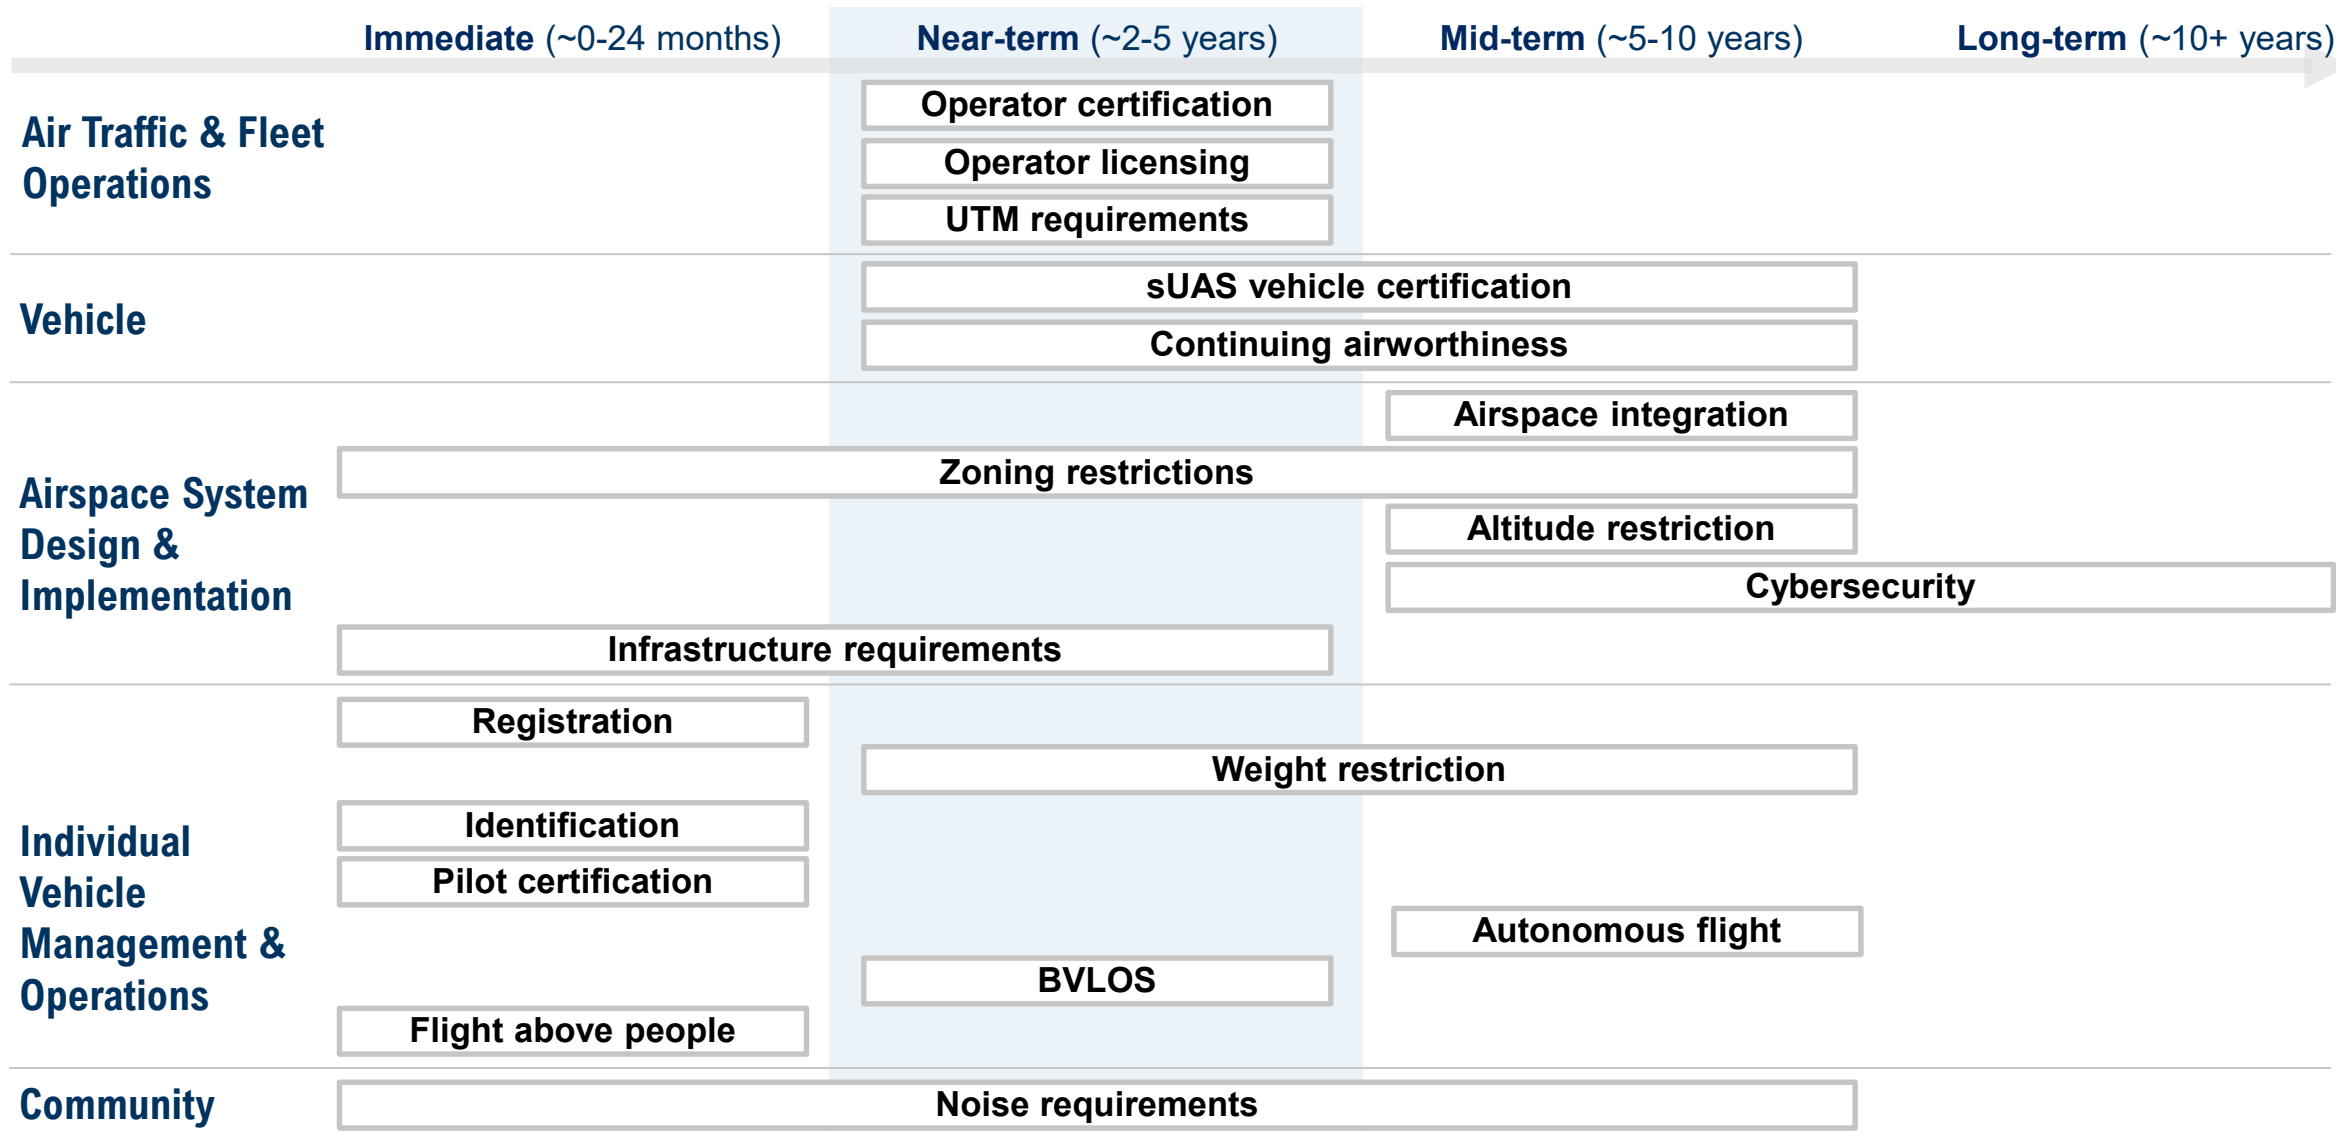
Immediate (~0-24 months) Near-term (~2-5 years) Mid-term (~5-10 years) Long-term (~10+ years)

Air Traffic & Fleet Operations

Operator certification

Operator licensing

UTM requirements

Vehicle

sUAS vehicle certification

Continuing airworthiness

Airspace System Design & Implementation

Airspace integration

Zoning restrictions

Altitude restriction

Cybersecurity

Infrastructure requirements

Individual Vehicle Management & Operations

Registration

Weight restriction

Identification

Pilot certification

Autonomous flight

BVLOS

Flight above people

Community

Noise requirements